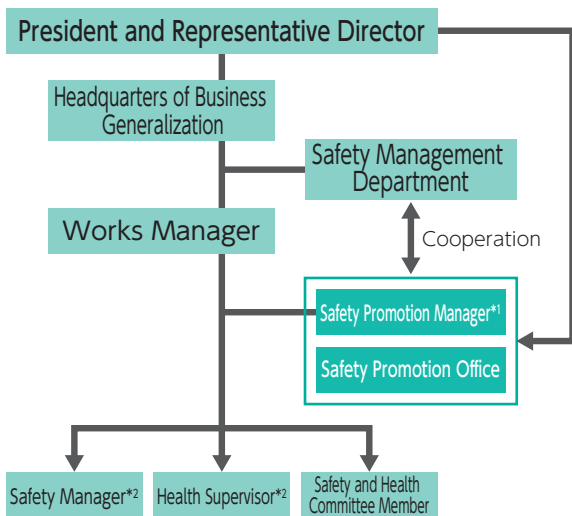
President and Representative Director

Headquarters of Business Generalization

Safety Management Department

Works Manager

Cooperation

Safety Promotion Manager$^{*1}$

Safety Promotion Office

Safety Manager$^{*2}$

Health Supervisor$^{*2}$

Safety and Health Committee Member